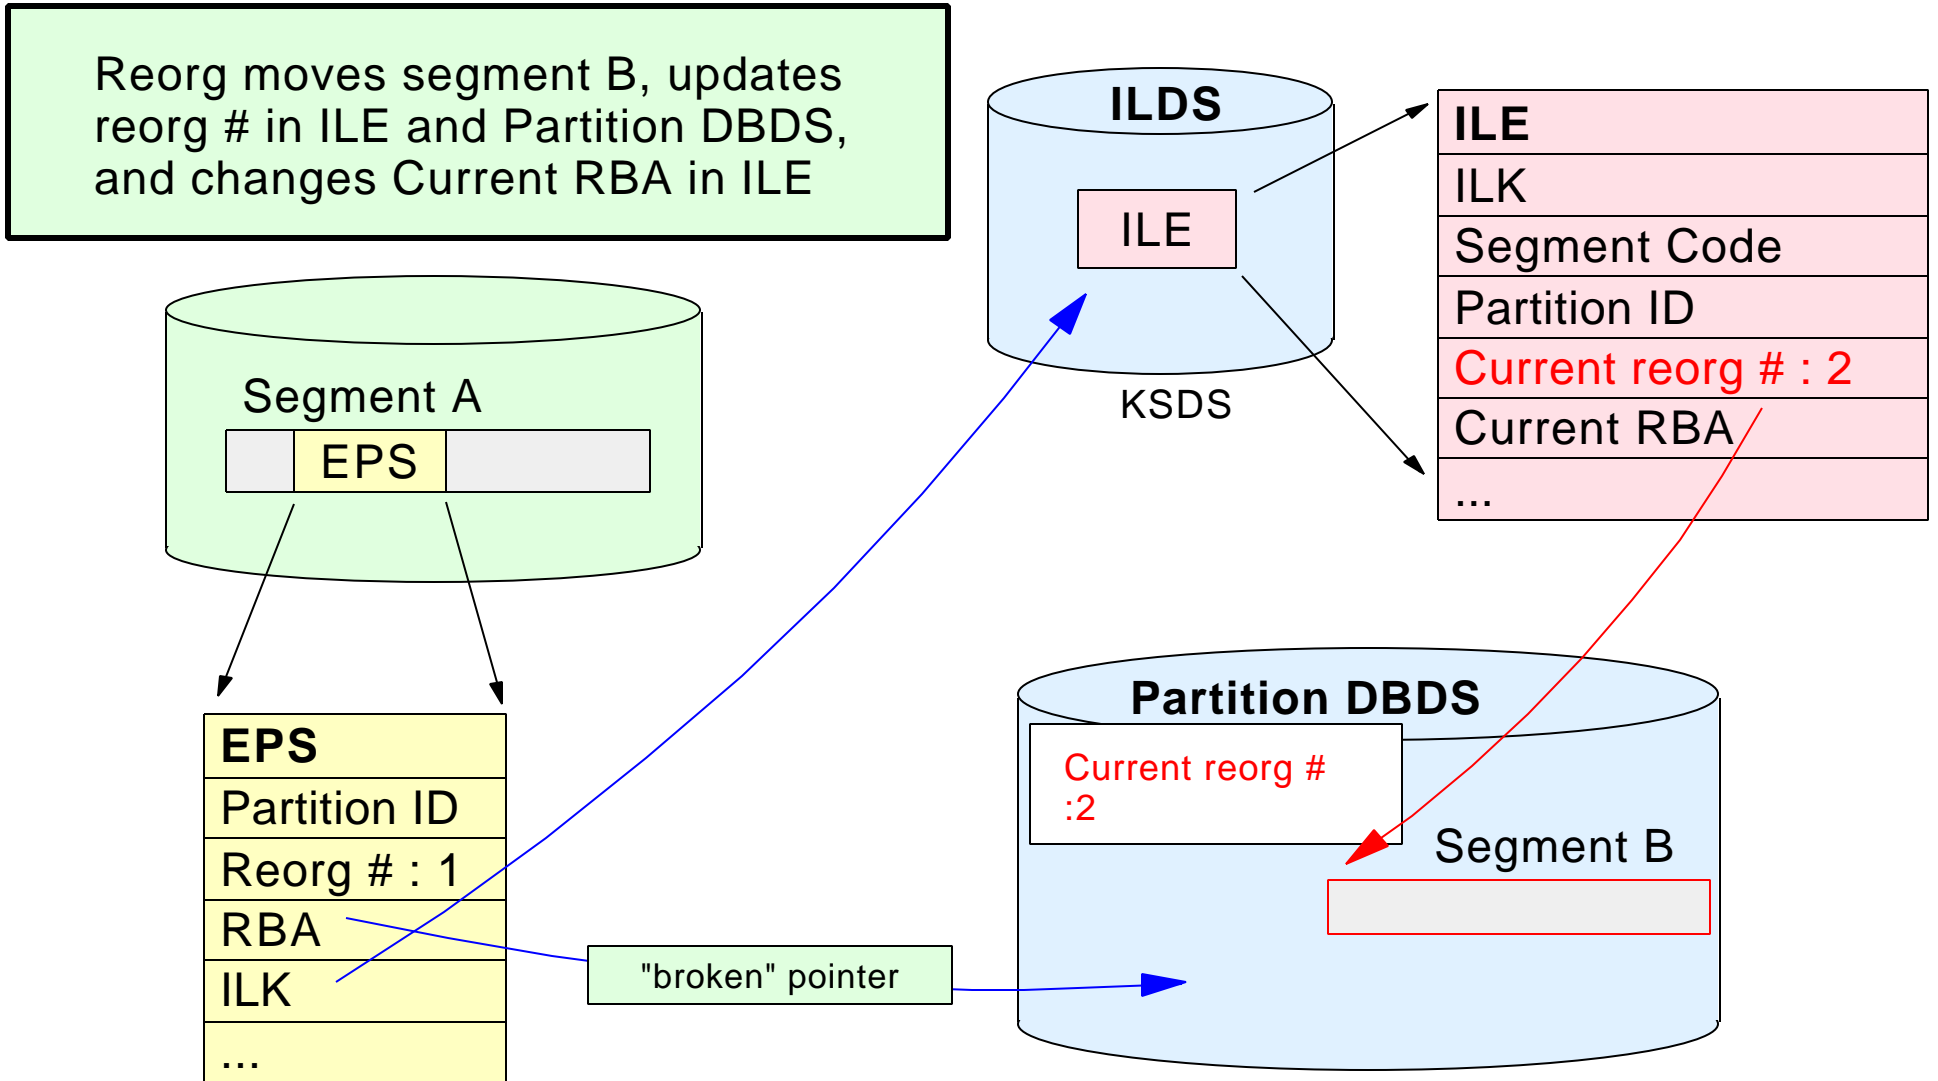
Reorg moves segment B, updates reorg # in ILE and Partition DBDS, and changes Current RBA in ILE

ILDS

ILE

KSDS

| ILE |
|---|
| ILK |
| Segment Code |
| Partition ID |
| Current reorg # : 2 |
| Current RBA |
| ... |

Segment A

EPS

| EPS |
|---|
| Partition ID |
| Reorg # : 1 |
| RBA |
| ILK |
| ... |

"broken" pointer

Partition DBDS

Current reorg # :2

Segment B